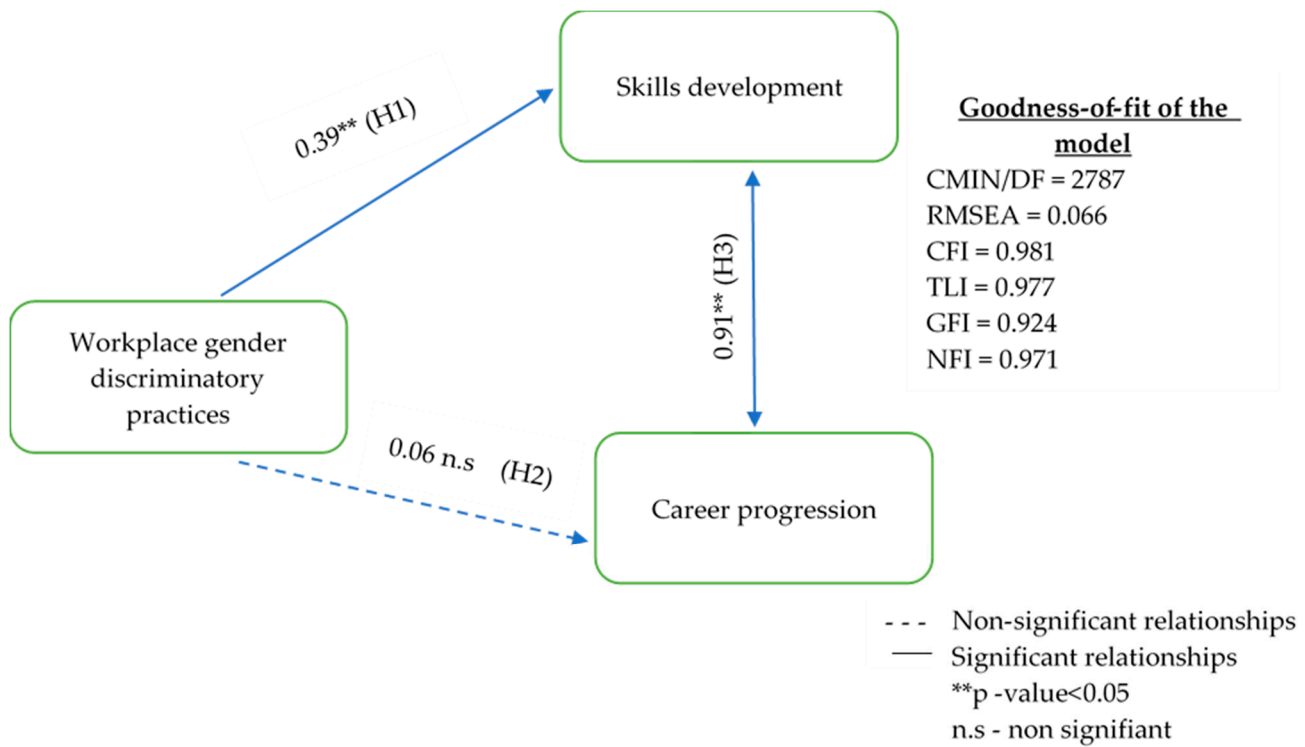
Skills development

0.39** (H1)

Goodness-of-fit of the model
CMIN/DF = 2787
RMSEA = 0.066
CFI = 0.981
TLI = 0.977
GFI = 0.924
NFI = 0.971

0.91** (H3)

Workplace gender discriminatory practices

0.06 n.s (H2)

Career progression

- - - Non-significant relationships
—— Significant relationships
**p -value<0.05
n.s - non signifiant